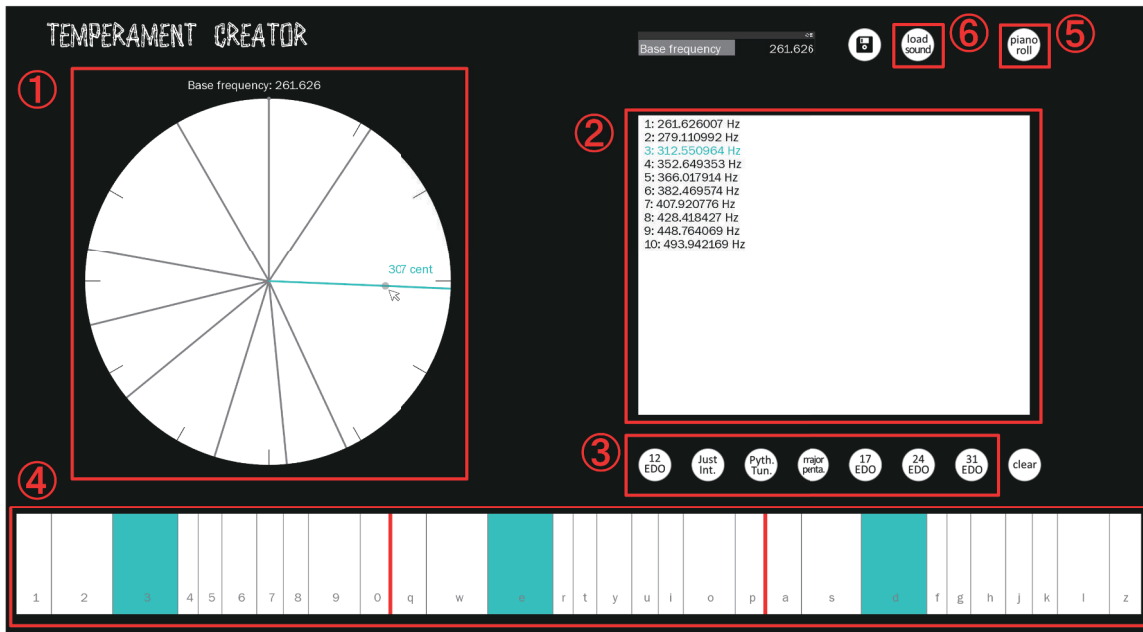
TEMPERAMENT CREATOR

Base frequency 261.626

load sound

piano roll

①

Base frequency: 261.626

307 cent

②

1: 261.626007 Hz
2: 279.110992 Hz
3: 312.550964 Hz
4: 352.649353 Hz
5: 366.017914 Hz
6: 382.469574 Hz
7: 407.920776 Hz
8: 428.418427 Hz
9: 448.764069 Hz
10: 493.942169 Hz

③

12 EDO
Just Int.
Pyth. Tun.
major penta.
17 EDO
24 EDO
31 EDO
clear

④

⑤

⑥

1 2 3 4 5 6 7 8 9 0 q w e r t y u i o p a s d f g h j k l z